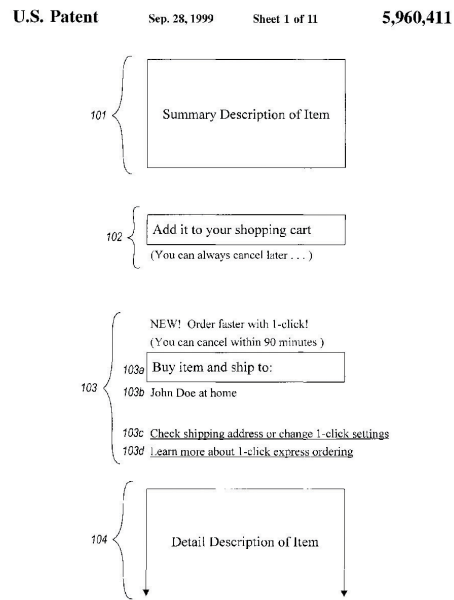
U.S. Patent Sep. 28, 1999 Sheet 1 of 11 5,960,411

101

Summary Description of Item

102

Add it to your shopping cart

(You can always cancel later . . . )

103

NEW! Order faster with 1-click!

(You can cancel within 90 minutes )

103a Buy item and ship to:

103b John Doe at home

103c Check shipping address or change 1-click settings

103d Learn more about 1-click express ordering

104

Detail Description of Item